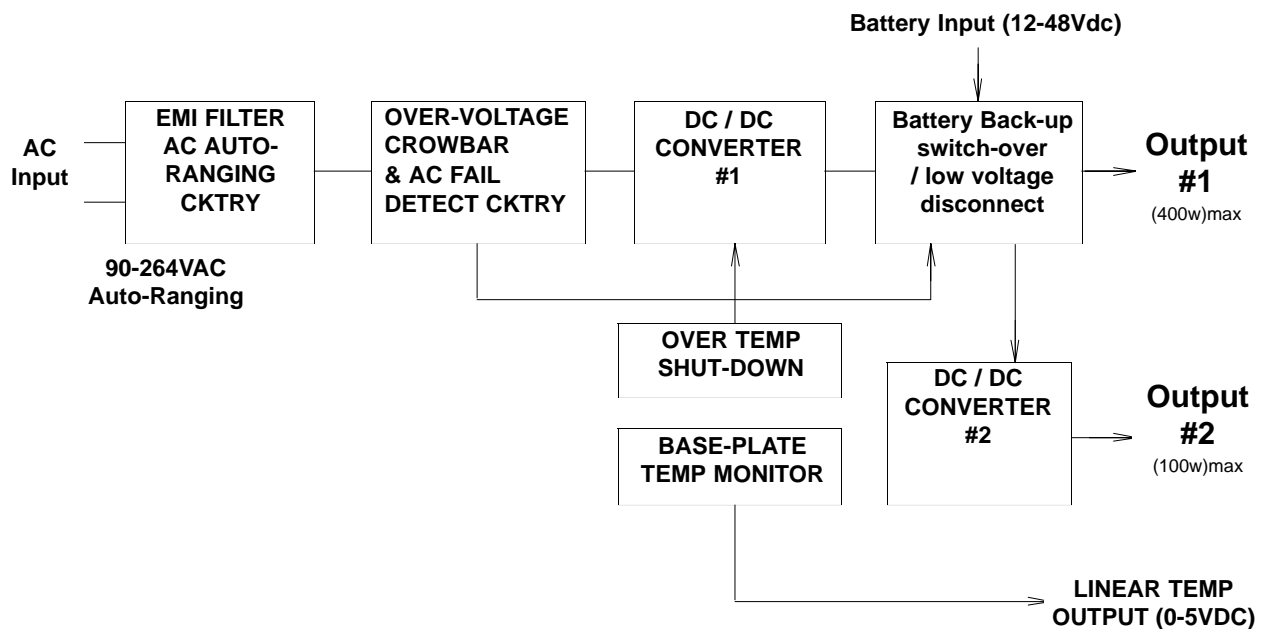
Battery Input (12-48Vdc)

AC Input

EMI FILTER AC AUTO-RANGING CKTRY

OVER-VOLTAGE CROWBAR & AC FAIL DETECT CKTRY

DC / DC CONVERTER #1

Battery Back-up switch-over / low voltage disconnect

Output #1
(400w)max

90-264VAC Auto-Ranging

OVER TEMP SHUT-DOWN

DC / DC CONVERTER #2

Output #2
(100w)max

BASE-PLATE TEMP MONITOR

LINEAR TEMP OUTPUT (0-5VDC)